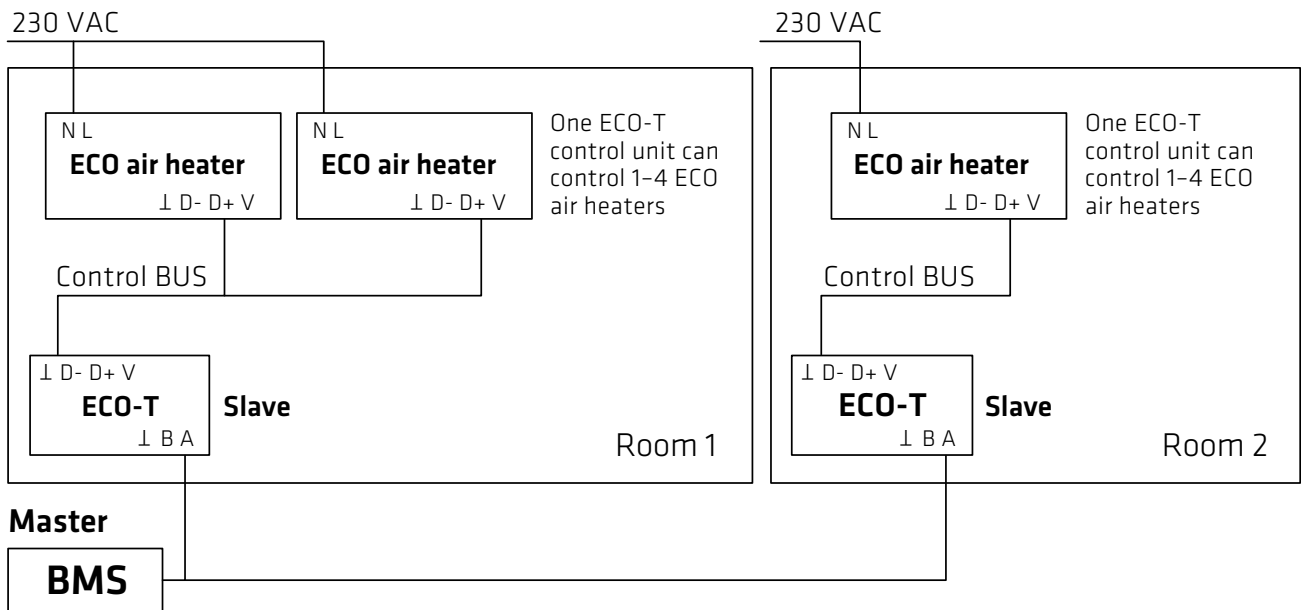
230 VAC

N L
ECO air heater
⊥ D- D+ V

N L
ECO air heater
⊥ D- D+ V

One ECO-T control unit can control 1–4 ECO air heaters

Control BUS

⊥ D- D+ V
ECO-T
⊥ B A

Slave

Room 1

230 VAC

N L
ECO air heater
⊥ D- D+ V

One ECO-T control unit can control 1–4 ECO air heaters

Control BUS

⊥ D- D+ V
ECO-T
⊥ B A

Slave

Room 2

Master
BMS